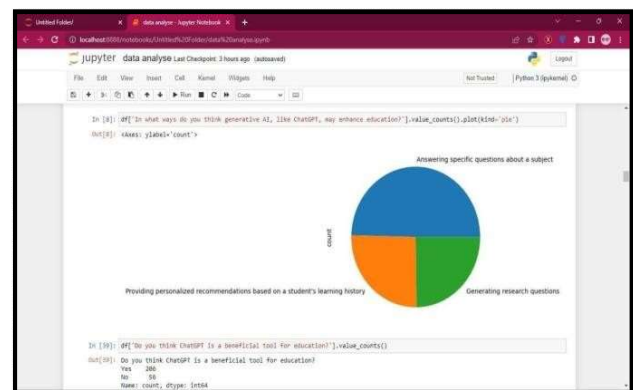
Untitled Folder/ × data analyse - Jupyter Notebook × +

localhost:8888/notebooks/Untitled%20Folder/data%20analyse.ipynb

jupyter data analyse Last Checkpoint: 3 hours ago (autosaved)

Logout

File Edit View Insert Cell Kernel Widgets Help

Not Trusted | Python 3 (ipykernel)

Run Code

In [8]: df['In what ways do you think generative AI, like ChatGPT, may enhance education?'].value_counts().plot(kind='pie')

Out[8]: <Axes: ylabel='count'>

Answering specific questions about a subject

count

Providing personalized recommendations based on a student's learning history

Generating research questions

In [10]: df['Do you think ChatGPT is a beneficial tool for education?'].value_counts()

Out[10]: Do you think ChatGPT is a beneficial tool for education?
Yes 206
No 56
Name: count, dtype: int64